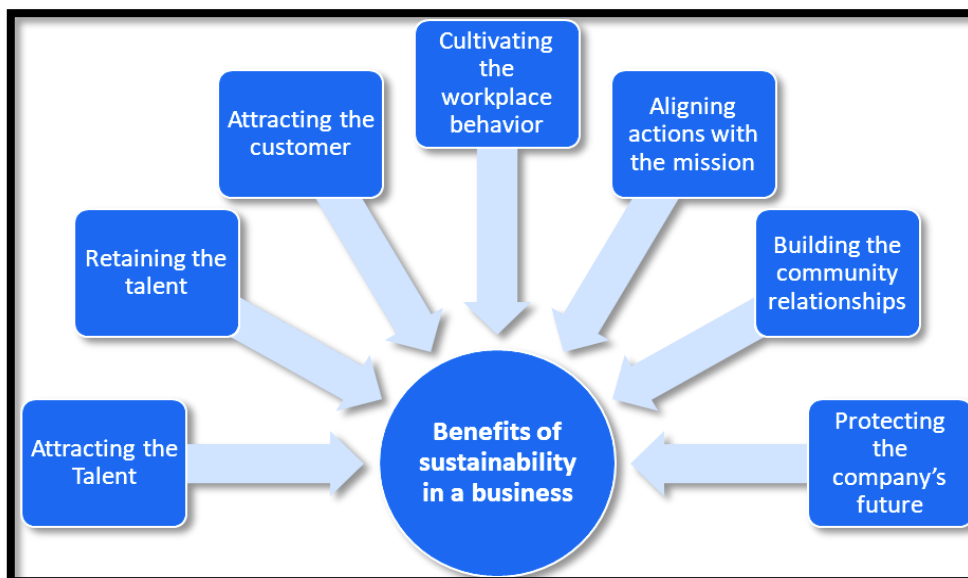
Cultivating the workplace behavior

Attracting the customer

Aligning actions with the mission

Retaining the talent

Building the community relationships

Attracting the Talent

Benefits of sustainability in a business

Protecting the company's future